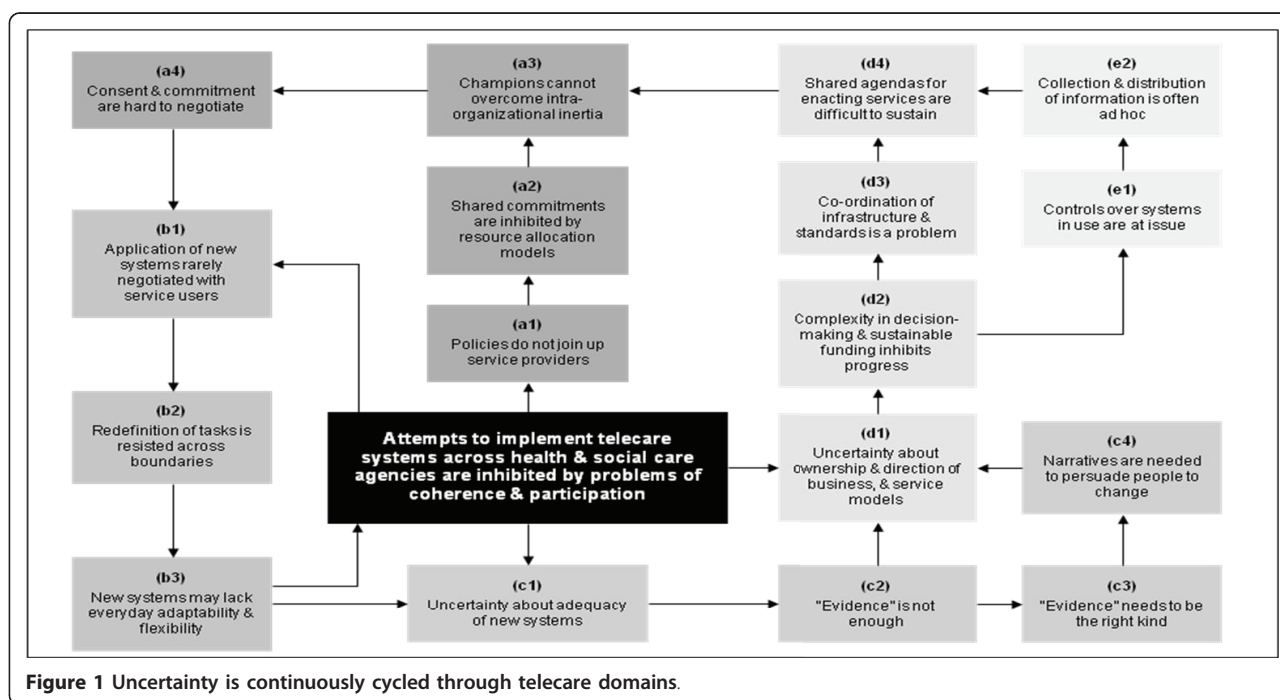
(a4)
Consent & commitment are hard to negotiate

(a3)
Champions cannot overcome intra-organizational inertia

(d4)
Shared agendas for enacting services are difficult to sustain

(e2)
Collection & distribution of information is often ad hoc

(b1)
Application of new systems rarely negotiated with service users

(a2)
Shared commitments are inhibited by resource allocation models

(d3)
Co-ordination of infrastructure & standards is a problem

(e1)
Controls over systems in use are at issue

(d2)
Complexity in decision-making & sustainable funding inhibits progress

(a1)
Policies do not join up service providers

(b2)
Redefinition of tasks is resisted across boundaries

Attempts to implement telecare systems across health & social care agencies are inhibited by problems of coherence & participation

(d1)
Uncertainty about ownership & direction of business, & service models

(c4)
Narratives are needed to persuade people to change

(b3)
New systems may lack everyday adaptability & flexibility

(c1)
Uncertainty about adequacy of new systems

(c2)
"Evidence" is not enough

(c3)
"Evidence" needs to be the right kind

Figure 1 Uncertainty is continuously cycled through telecare domains.